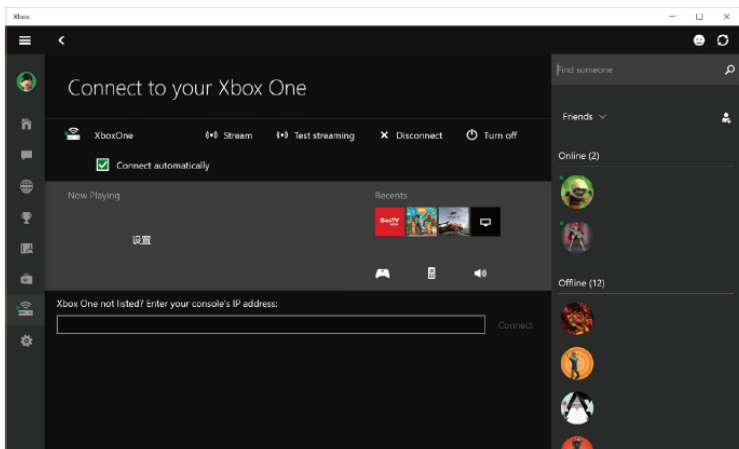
Xbox

Connect to your Xbox One

XboxOne

Stream

Test streaming

Disconnect

Turn off

Connect automatically

Now Playing

设置

Recents

Xbox One not listed? Enter your console's IP address:

Connect

Find someone

Friends

Online (2)

Offline (12)